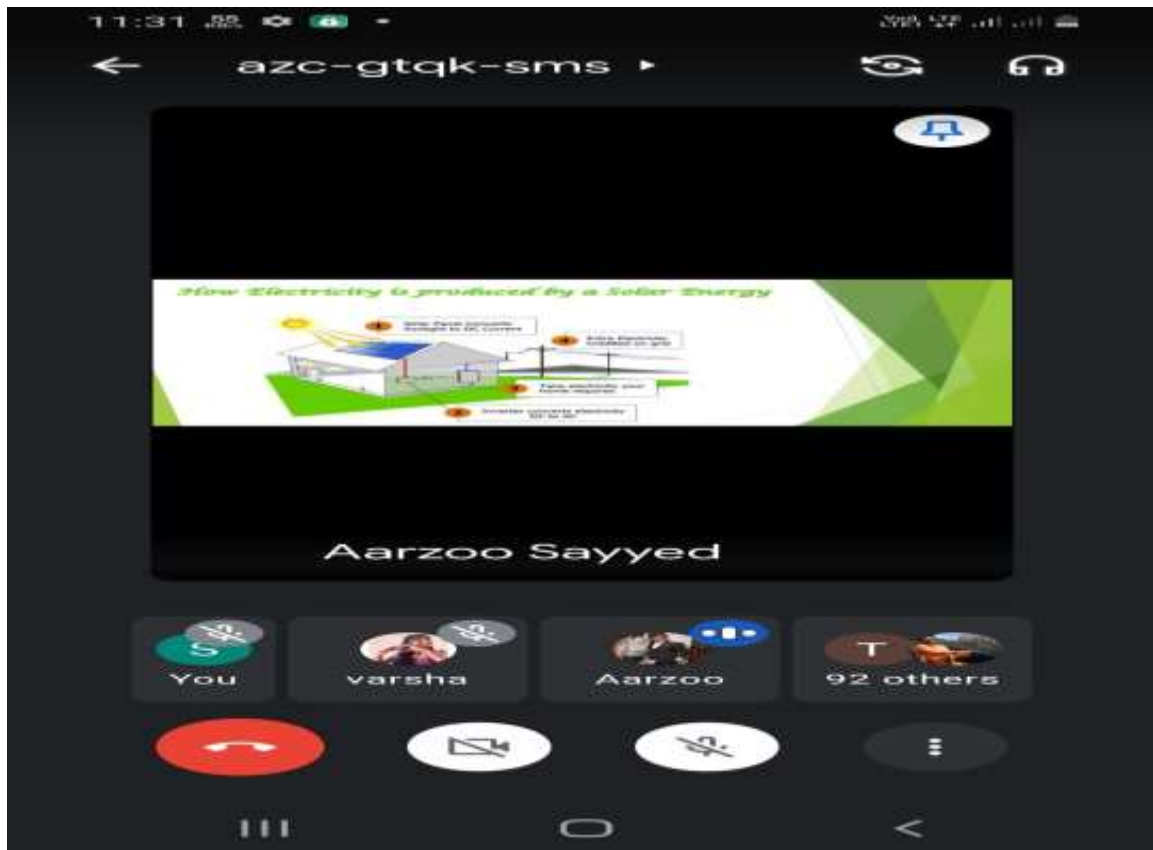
11:31

azc-gtqk-sms ▸

How Electricity is produced by a Solar Energy

1 Solar Panel converts Sunlight to DC current

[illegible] Extra Electricity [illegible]

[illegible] electricity your home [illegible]

2 Inverter converts electricity DC to AC

Aarzoo Sayyed

S
You

varsha

Aarzoo

T
92 others